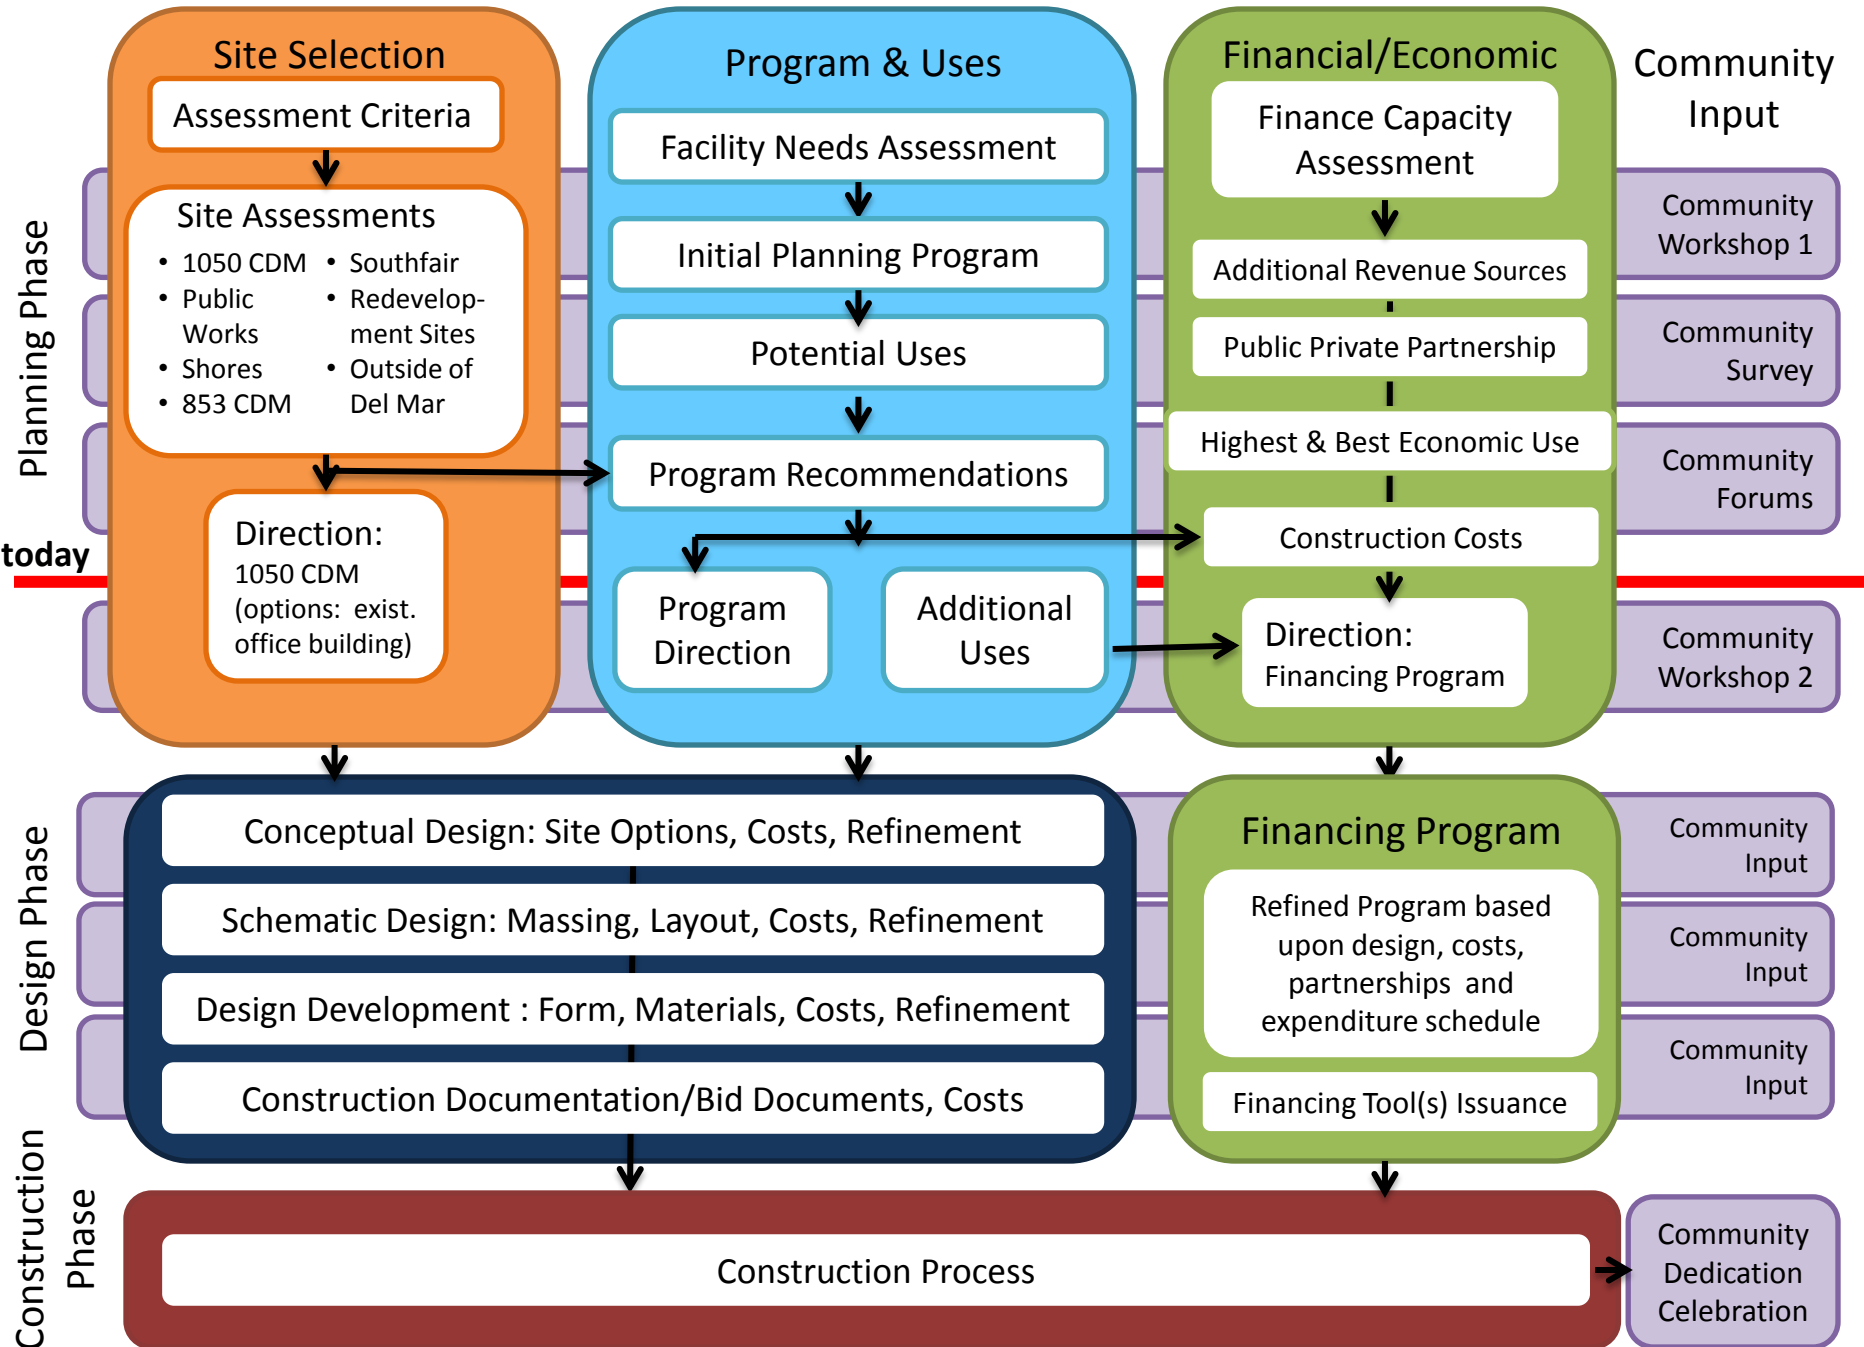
Planning Phase

Site Selection

Assessment Criteria

Site Assessments

- 1050 CDM
- Public Works
- Shores
- 853 CDM

- Southfair
- Redevelopment Sites
- Outside of Del Mar

Direction:
1050 CDM
(options: exist. office building)

Program & Uses

Facility Needs Assessment

Initial Planning Program

Potential Uses

Program Recommendations

Program Direction

Additional Uses

Financial/Economic

Finance Capacity Assessment

Additional Revenue Sources

Public Private Partnership

Highest & Best Economic Use

Construction Costs

Direction:
Financing Program

Community Input

Community Workshop 1

Community Survey

Community Forums

Community Workshop 2

today

Design Phase

Conceptual Design: Site Options, Costs, Refinement

Schematic Design: Massing, Layout, Costs, Refinement

Design Development : Form, Materials, Costs, Refinement

Construction Documentation/Bid Documents, Costs

Financing Program

Refined Program based upon design, costs, partnerships and expenditure schedule

Financing Tool(s) Issuance

Community Input

Community Input

Community Input

Construction Phase

Construction Process

Community Dedication Celebration